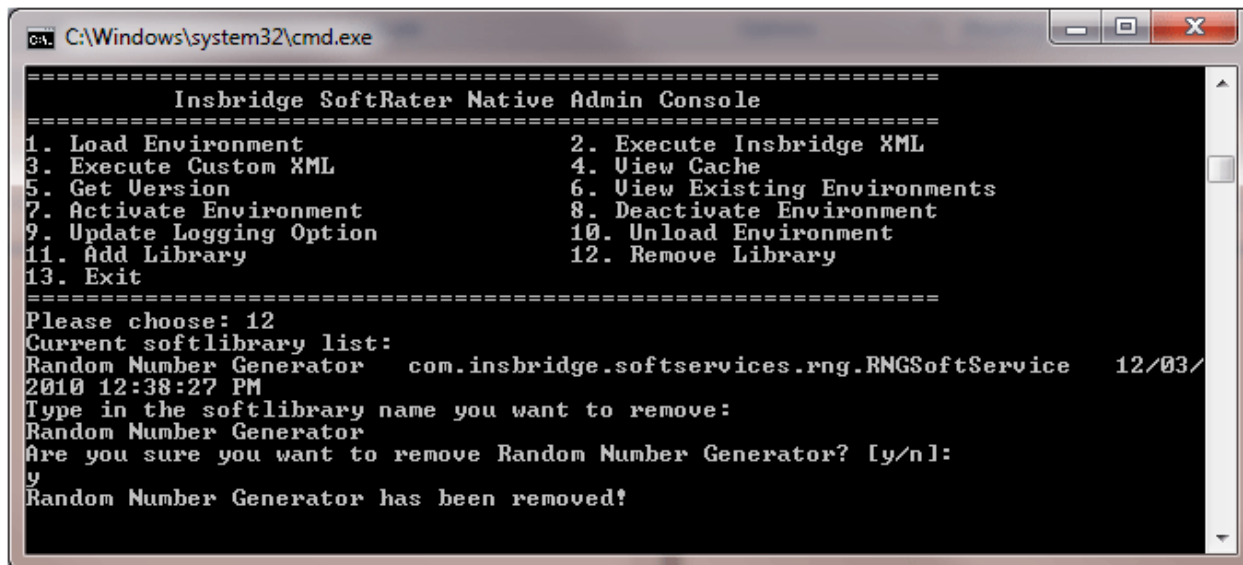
C:\Windows\system32\cmd.exe

==============================================================
Insbridge SoftRater Native Admin Console
==============================================================
1. Load Environment
2. Execute Insbridge XML
3. Execute Custom XML
4. View Cache
5. Get Version
6. View Existing Environments
7. Activate Environment
8. Deactivate Environment
9. Update Logging Option
10. Unload Environment
11. Add Library
12. Remove Library
13. Exit
==============================================================
Please choose: 12
Current softlibrary list:
Random Number Generator com.insbridge.softservices.rng.RNGSoftService 12/03/2010 12:38:27 PM
Type in the softlibrary name you want to remove:
Random Number Generator
Are you sure you want to remove Random Number Generator? [y/n]:
y
Random Number Generator has been removed!